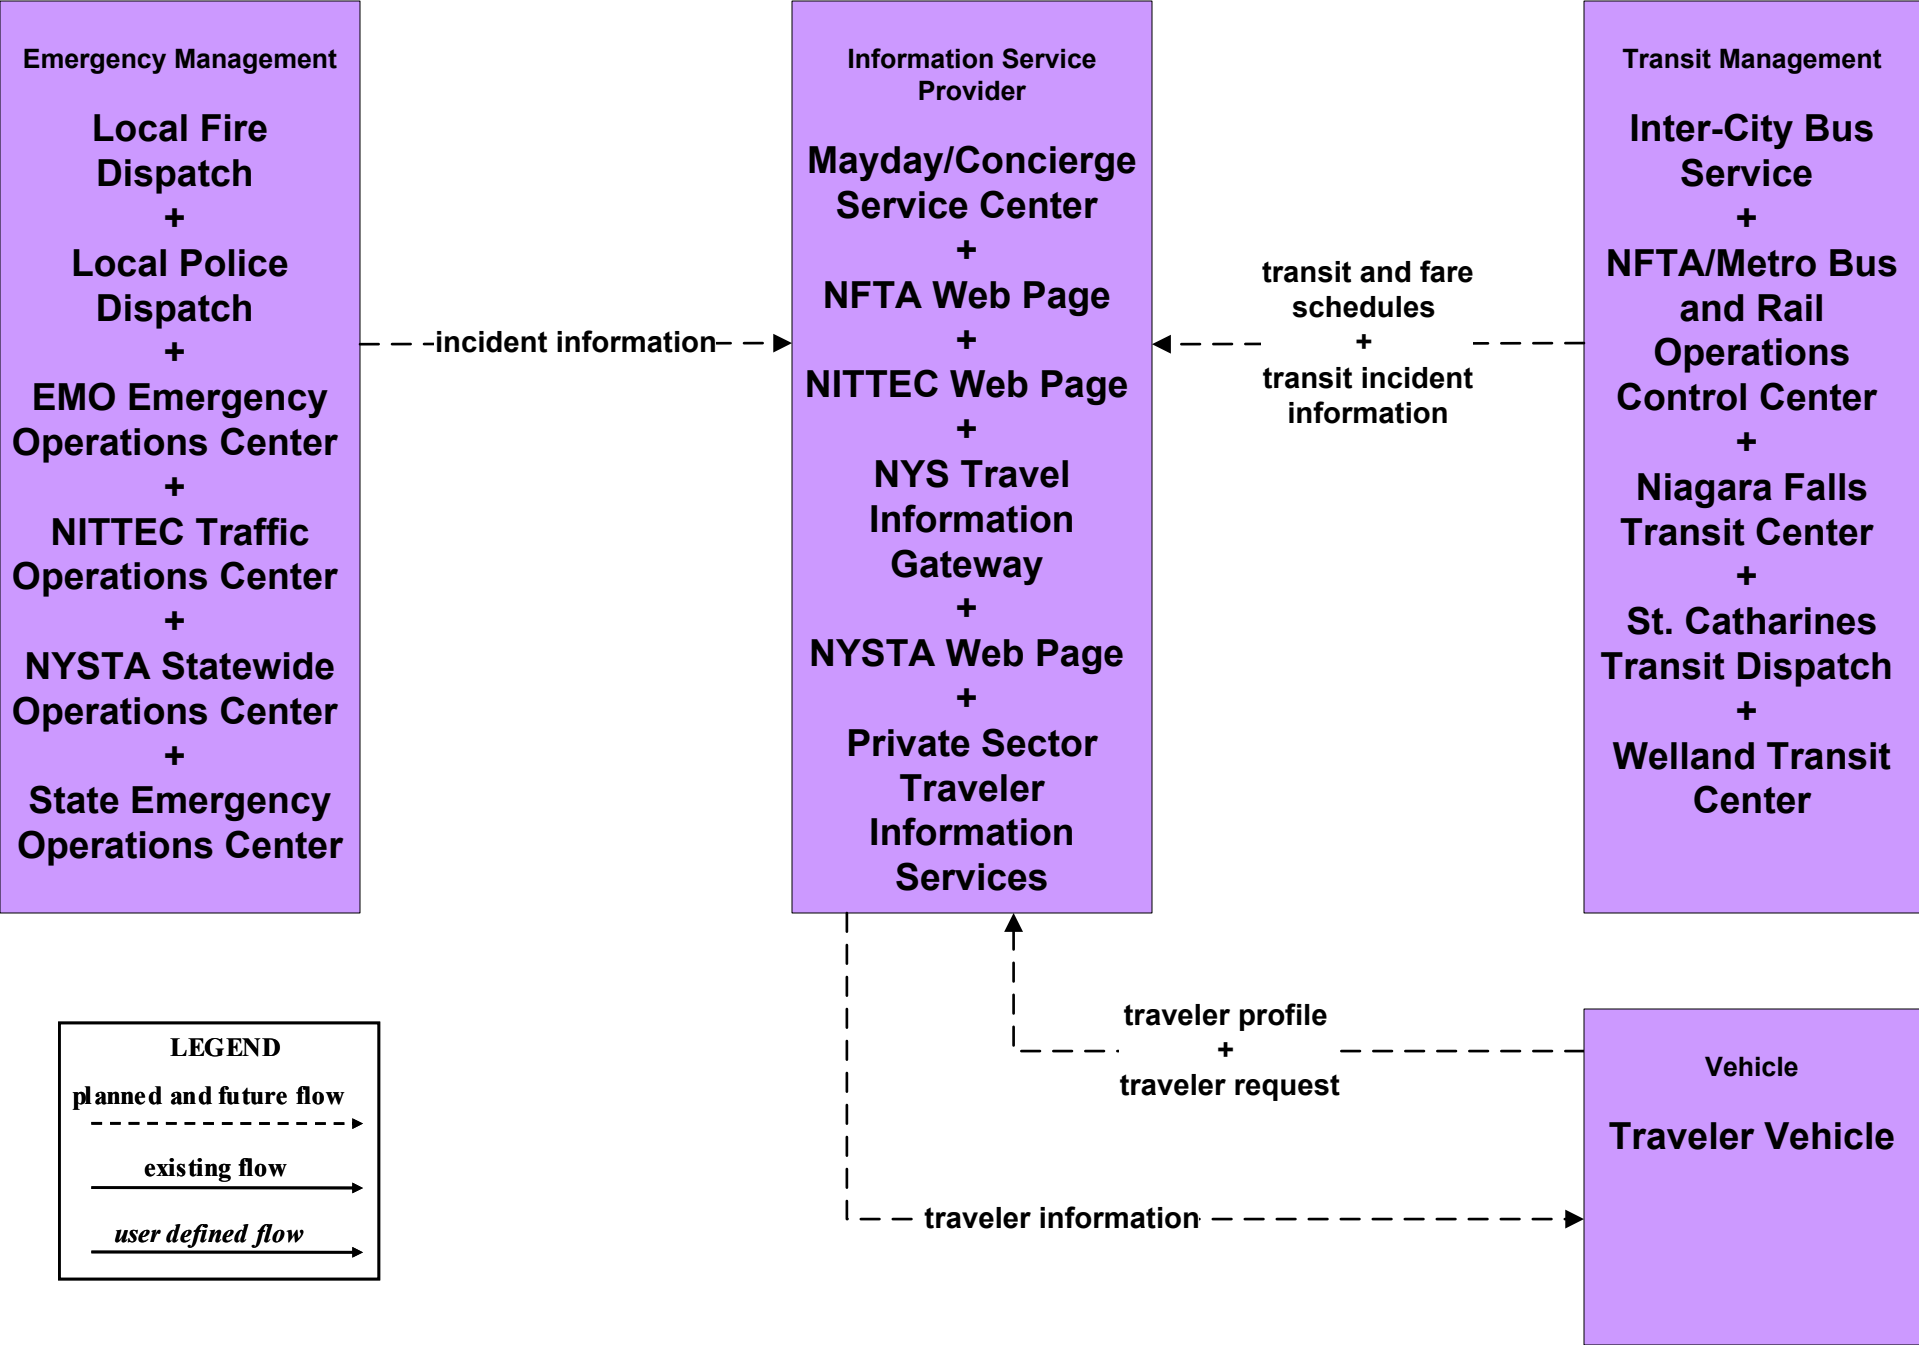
Emergency Management

Local Fire Dispatch
+
Local Police Dispatch
+
EMO Emergency Operations Center
+
NITTEC Traffic Operations Center
+
NYSTA Statewide Operations Center
+
State Emergency Operations Center

incident information

Information Service Provider

Mayday/Concierge Service Center
+
NFTA Web Page
+
NITTEC Web Page
+
NYS Travel Information Gateway
+
NYSTA Web Page
+
Private Sector Traveler Information Services

transit and fare schedules
+
transit incident information

Transit Management

Inter-City Bus Service
+
NFTA/Metro Bus and Rail Operations Control Center
+
Niagara Falls Transit Center
+
St. Catharines Transit Dispatch
+
Welland Transit Center

traveler profile
+
traveler request

traveler information

Vehicle

Traveler Vehicle

LEGEND
planned and future flow
existing flow
user defined flow